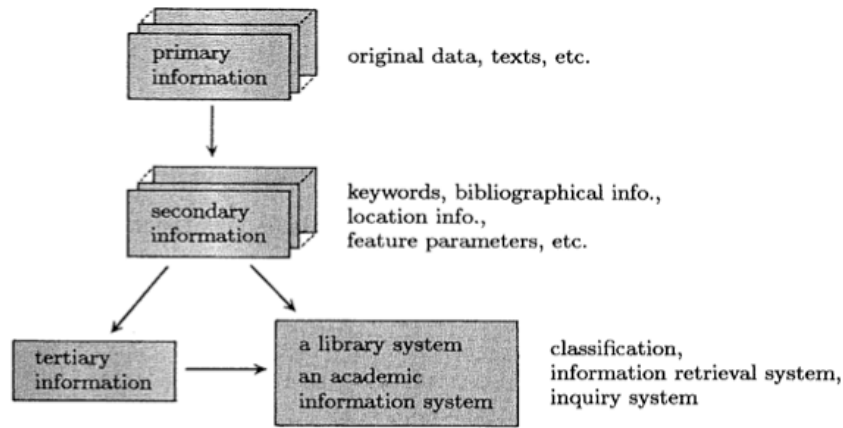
primary information

original data, texts, etc.

secondary information

keywords, bibliographical info., location info., feature parameters, etc.

tertiary information

a library system
an academic information system

classification, information retrieval system, inquiry system